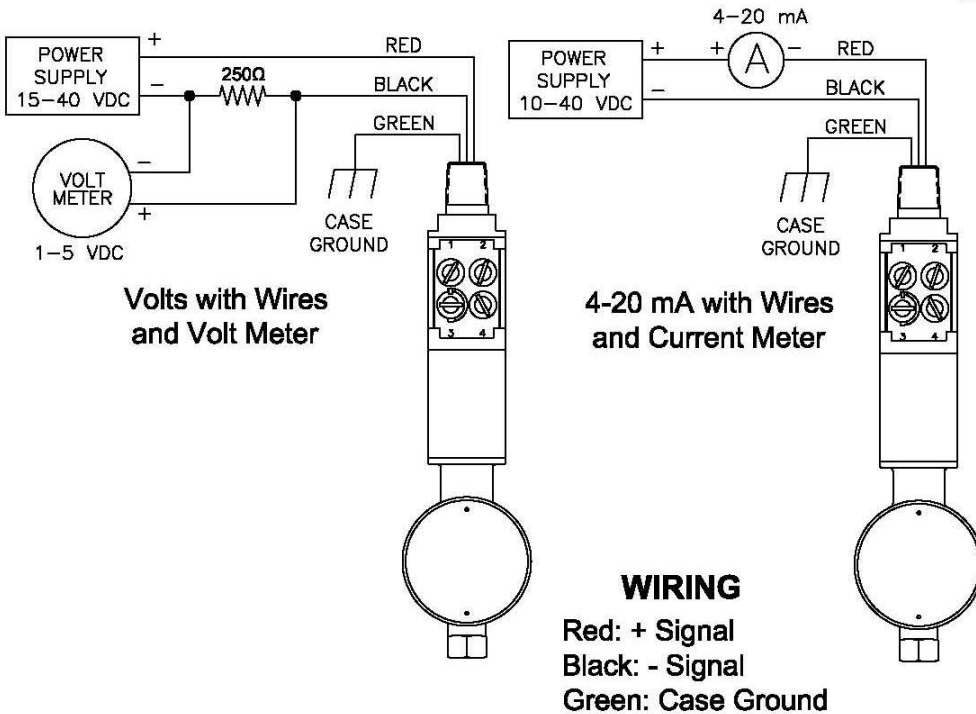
POWER SUPPLY 15–40 VDC

+

–

250Ω

RED

BLACK

GREEN

VOLT METER

–

+

1–5 VDC

CASE GROUND

1 2

3 4

Volts with Wires and Volt Meter

4–20 mA

POWER SUPPLY 10–40 VDC

+

+

A

–

–

RED

BLACK

GREEN

CASE GROUND

1 2

3 4

4-20 mA with Wires and Current Meter

WIRING

Red: + Signal

Black: - Signal

Green: Case Ground